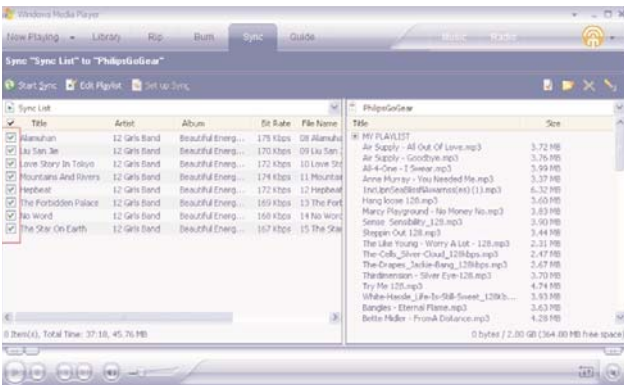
Windows Media Player

Now Playing Library Rip Burn Sync Guide Music Radio

Sync "Sync List" to "PhilipsGoGear"

Start Sync Edit Playlist Set up Sync

Sync List

| | Title | Artist | Album | Bit Rate | File Name |
|---|---|---|---|---|---|
| ☑ | Alamuhan | 12 Girls Band | Beautiful Energ... | 178 Kbps | 08 Alamuha |
| ☑ | Liu San Jie | 12 Girls Band | Beautiful Energ... | 170 Kbps | 09 Liu San J |
| ☑ | Love Story In Tokyo | 12 Girls Band | Beautiful Energ... | 172 Kbps | 10 Love St |
| ☑ | Mountains And Rivers | 12 Girls Band | Beautiful Energ... | 174 Kbps | 11 Mountai |
| ☑ | Hepbeat | 12 Girls Band | Beautiful Energ... | 172 Kbps | 12 Hepbeat |
| ☑ | The Forbidden Palace | 12 Girls Band | Beautiful Energ... | 169 Kbps | 13 The Fort |
| ☑ | No Word | 12 Girls Band | Beautiful Energ... | 160 Kbps | 14 No Worc |
| ☑ | The Star On Earth | 12 Girls Band | Beautiful Energ... | 167 Kbps | 15 The Star |

8 Item(s), Total Time: 37:18, 45.76 MB

PhilipsGoGear

| Title | Size |
|---|---|
| MY PLAYLIST | |
| Air Supply - All Out Of Love.mp3 | 3.72 MB |
| Air Supply - Goodbye.mp3 | 3.76 MB |
| All-4-One - I Swear.mp3 | 5.99 MB |
| Anne Murray - You Needed Me.mp3 | 5.37 MB |
| 1nclipnSeaBlissNovamos(es) (1).mp3 | 6.32 MB |
| Hang loose 128.mp3 | 5.60 MB |
| Marcy Playground - No Money No.mp3 | 3.83 MB |
| Sense Sensibility_128.mp3 | 5.90 MB |
| Steppin Out 128.mp3 | 3.44 MB |
| The Like Young - Worry A Lot - 128.mp3 | 2.31 MB |
| The-Cells_Silver-Cloud_128kbps.mp3 | 2.47 MB |
| The-Drapes_Jackie-Bang_128kbps.mp3 | 2.47 MB |
| Thirdimension - Silver Eye-128.mp3 | 3.70 MB |
| Try Me 128.mp3 | 4.74 MB |
| White-Hassle_Life-Is-Still-Sweet_128k... | 3.93 MB |
| Bangles - Eternal Flame.mp3 | 3.63 MB |
| Bette Midler - From A Distance.mp3 | 4.28 MB |

0 bytes / 2.00 GB (364.00 MB free space)